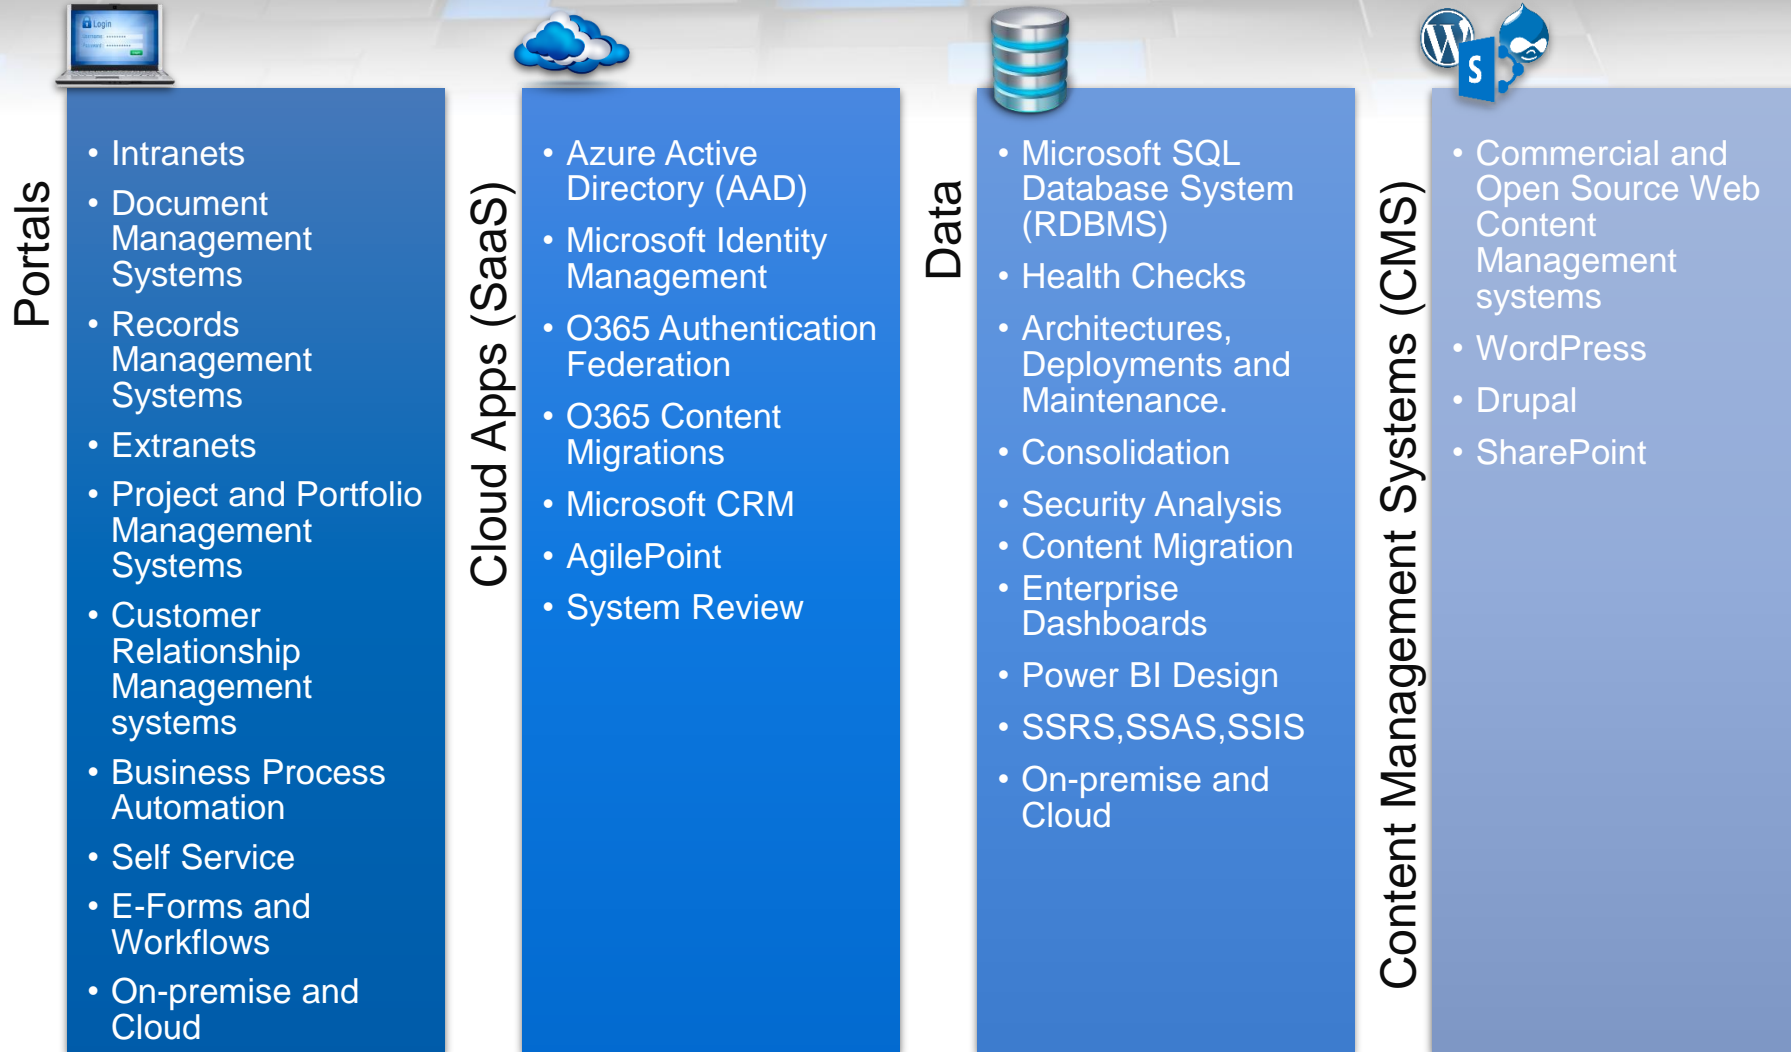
Login

Portals

- Intranets
- Document Management Systems
- Records Management Systems
- Extranets
- Project and Portfolio Management Systems
- Customer Relationship Management systems
- Business Process Automation
- Self Service
- E-Forms and Workflows
- On-premise and Cloud

Cloud Apps (SaaS)

- Azure Active Directory (AAD)
- Microsoft Identity Management
- O365 Authentication Federation
- O365 Content Migrations
- Microsoft CRM
- AgilePoint
- System Review

Data

- Microsoft SQL Database System (RDBMS)
- Health Checks
- Architectures, Deployments and Maintenance.
- Consolidation
- Security Analysis
- Content Migration
- Enterprise Dashboards
- Power BI Design
- SSRS,SSAS,SSIS
- On-premise and Cloud

Content Management Systems (CMS)

- Commercial and Open Source Web Content Management systems
- WordPress
- Drupal
- SharePoint